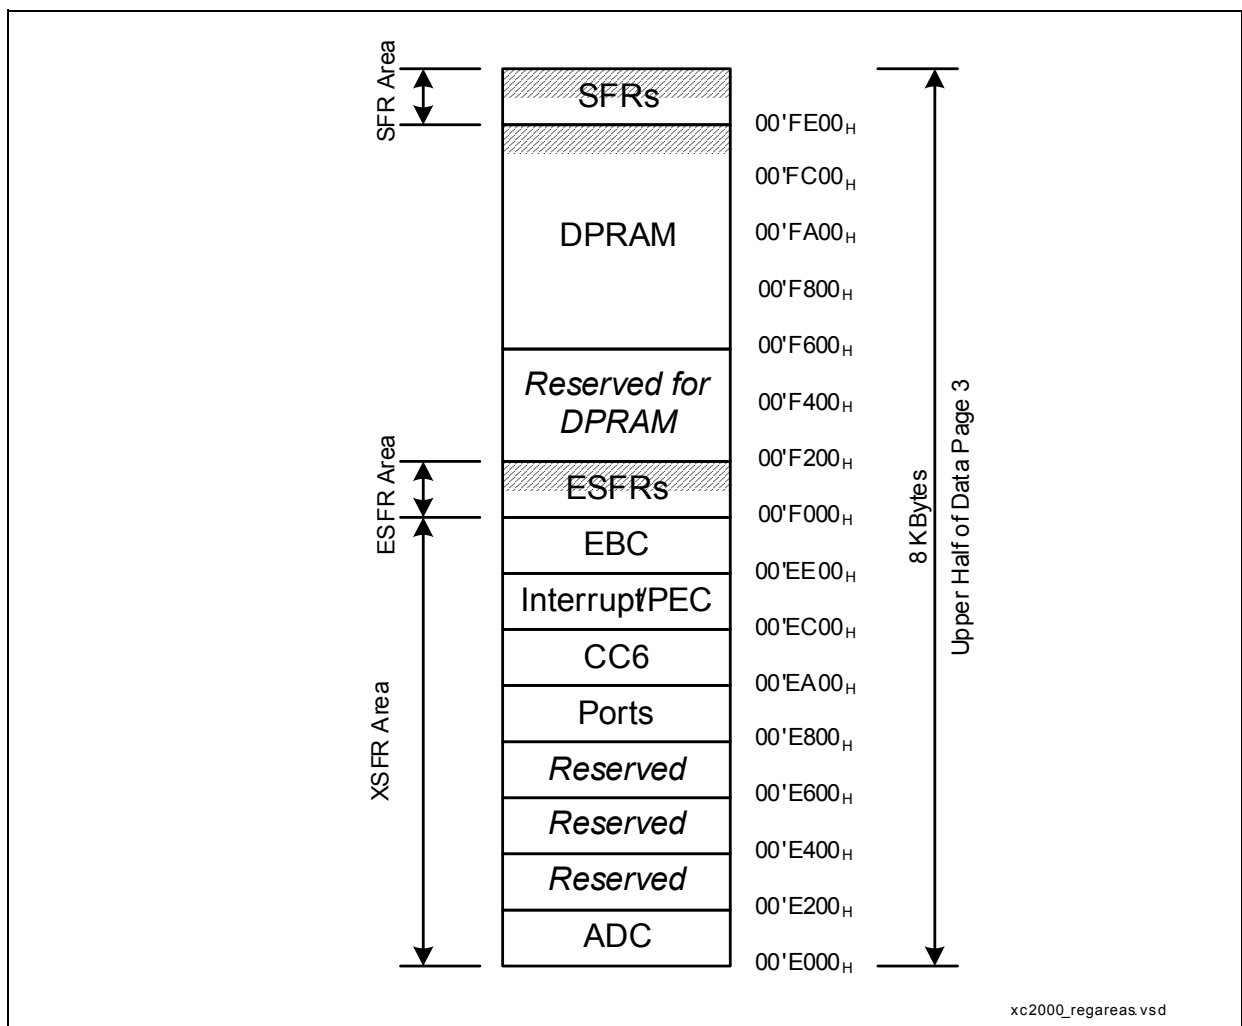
SFR Area

SFRs

00'FE00$_H$

00'FC00$_H$

DPRAM

00'FA00$_H$

00'F800$_H$

00'F600$_H$

*Reserved for DPRAM*

00'F400$_H$

ESFR Area

00'F200$_H$

ESFRs

00'F000$_H$

EBC

00'EE00$_H$

Interrupt/PEC

00'EC00$_H$

CC6

00'EA00$_H$

Ports

00'E800$_H$

XSFR Area

*Reserved*

00'E600$_H$

*Reserved*

00'E400$_H$

*Reserved*

00'E200$_H$

ADC

00'E000$_H$

8 KBytes

Upper Half of Data Page 3

xc2000_regareas.vsd